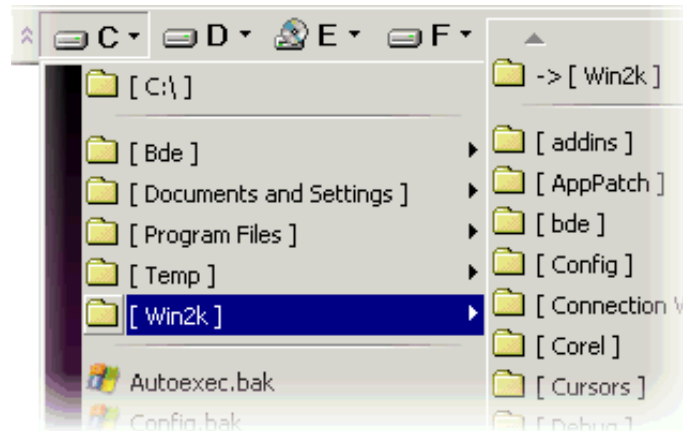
C ▾ D ▾ E ▾ F ▾

[ C:\ ]

[ Bde ]
[ Documents and Settings ]
[ Program Files ]
[ Temp ]
[ Win2k ]

Autoexec.bak
Config.bak

-> [ Win2k ]

[ addins ]
[ AppPatch ]
[ bde ]
[ Config ]
[ Connection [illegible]
[ Corel ]
[ Cursors ]
[ Debug ]